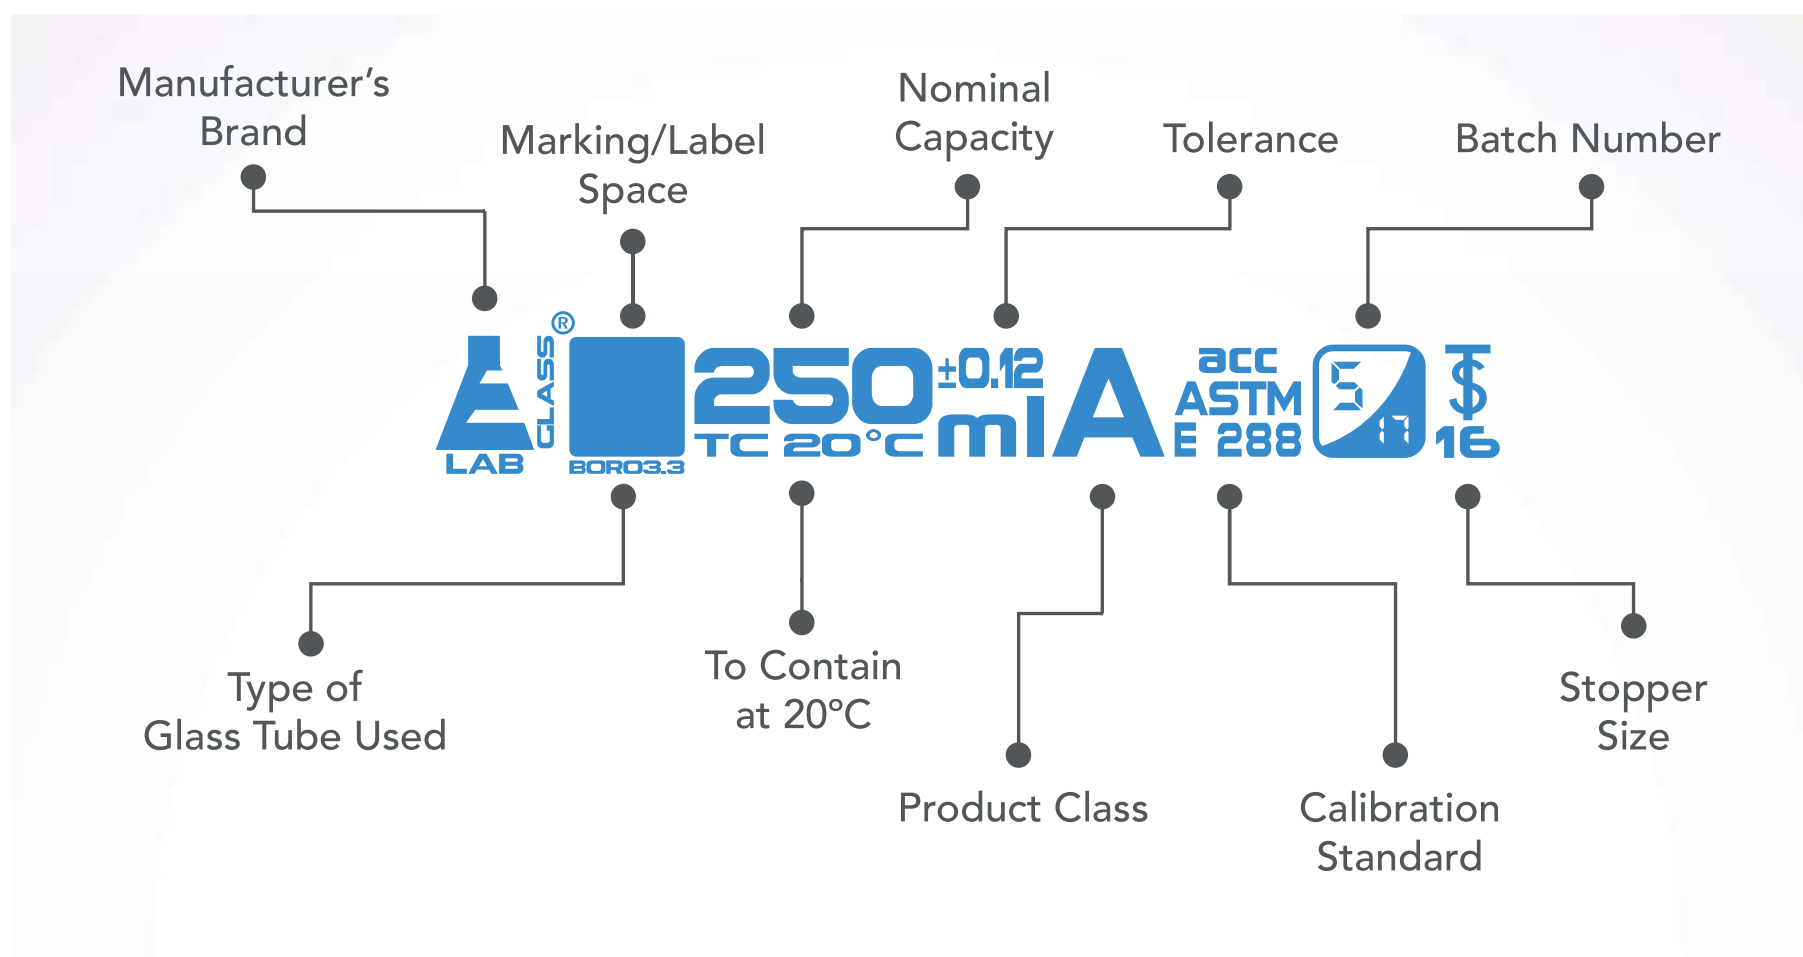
Manufacturer's Brand

Marking/Label Space

Nominal Capacity

Tolerance

Batch Number

LAB GLASS®

BORO3.3

250 ±0.12 ml A

TC 20°C

acc ASTM E 288

5 0

16

Type of Glass Tube Used

To Contain at 20°C

Product Class

Calibration Standard

Stopper Size